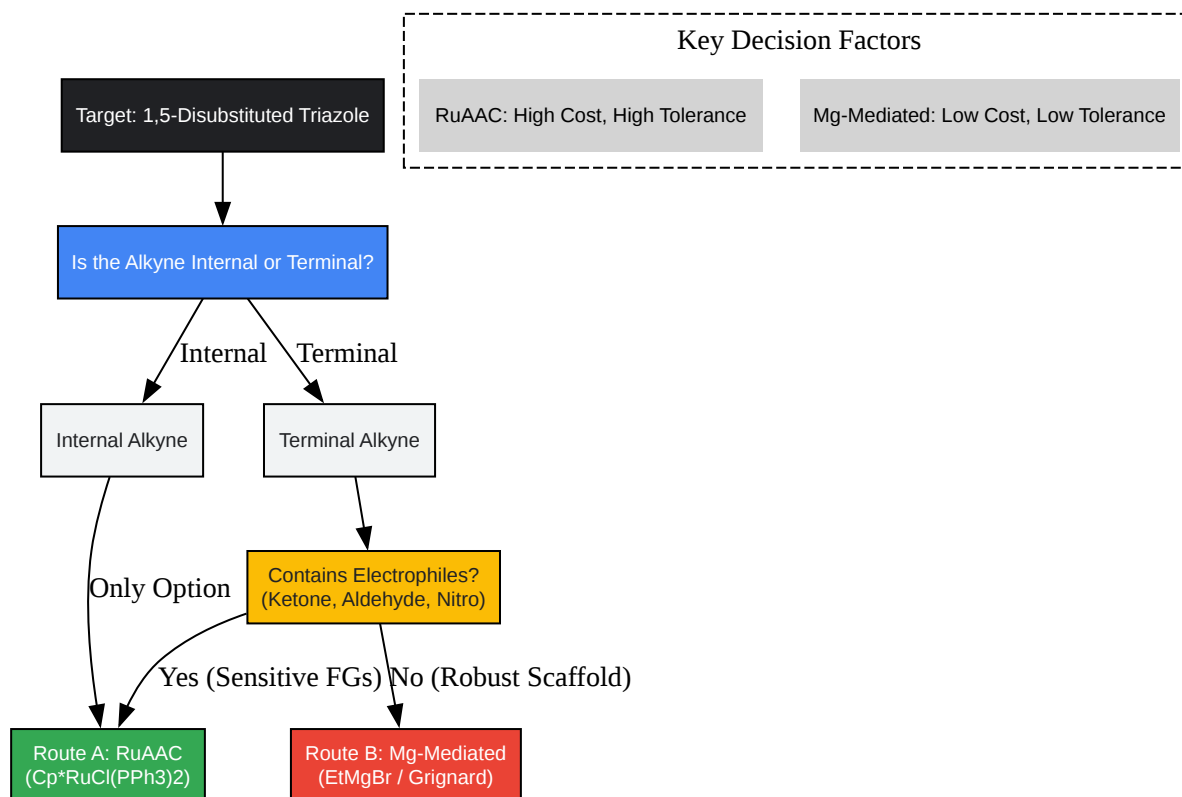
Key Decision Factors

RuAAC: High Cost, High Tolerance

Mg-Mediated: Low Cost, Low Tolerance

Target: 1,5-Disubstituted Triazole

Is the Alkyne Internal or Terminal?

Internal

Terminal

Internal Alkyne

Terminal Alkyne

Contains Electrophiles? (Ketone, Aldehyde, Nitro)

Only Option

Yes (Sensitive FGs)

No (Robust Scaffold)

Route A: RuAAC (Cp*RuCl(PPh3)2)

Route B: Mg-Mediated (EtMgBr / Grignard)